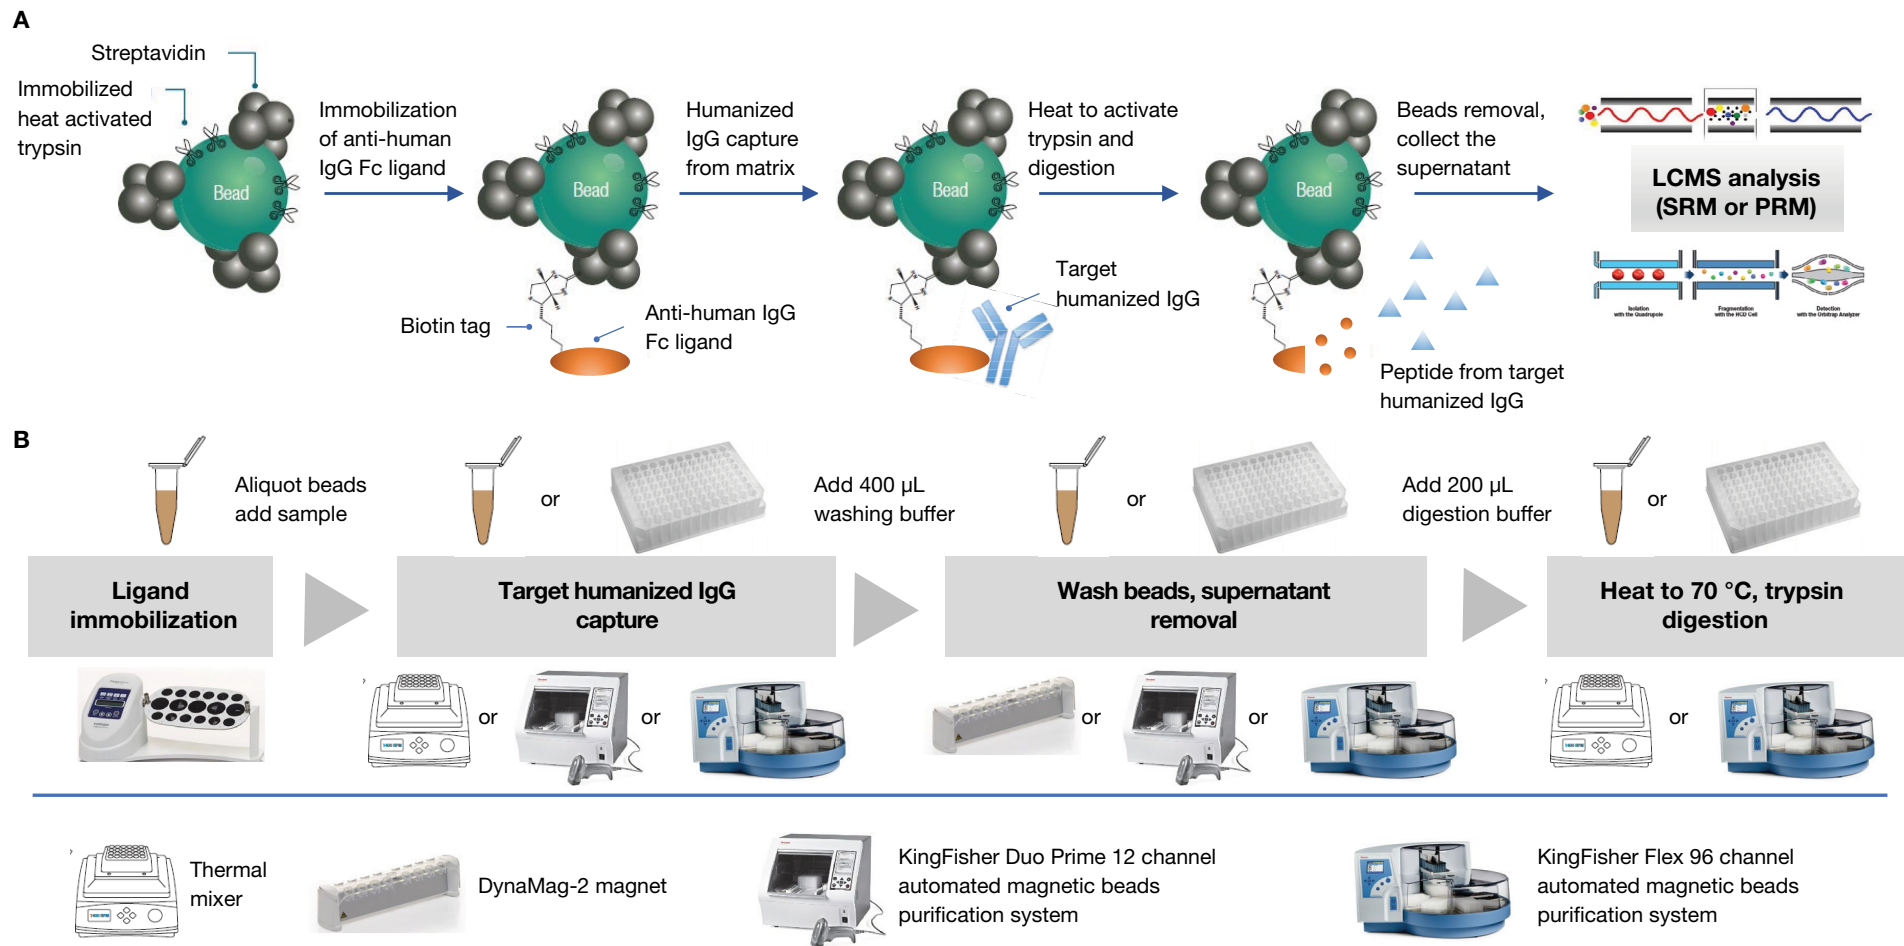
A

Streptavidin

Immobilized heat activated trypsin

Bead

Immobilization of anti-human IgG Fc ligand

Bead

Biotin tag

Anti-human IgG Fc ligand

Humanized IgG capture from matrix

Bead

Target humanized IgG

Heat to activate trypsin and digestion

Bead

Peptide from target humanized IgG

Beads removal, collect the supernatant

LCMS analysis (SRM or PRM)

Isolation with the Quadrupole

Fragmentation with the HCD Cell

Detection with the Orbitrap Analyzer

B

Aliquot beads add sample

or

Add 400 μL washing buffer

or

Add 200 μL digestion buffer

or

Ligand immobilization

Target humanized IgG capture

Wash beads, supernatant removal

Heat to 70 °C, trypsin digestion

or

or

or

or

or

Thermal mixer

DynaMag-2 magnet

KingFisher Duo Prime 12 channel automated magnetic beads purification system

KingFisher Flex 96 channel automated magnetic beads purification system